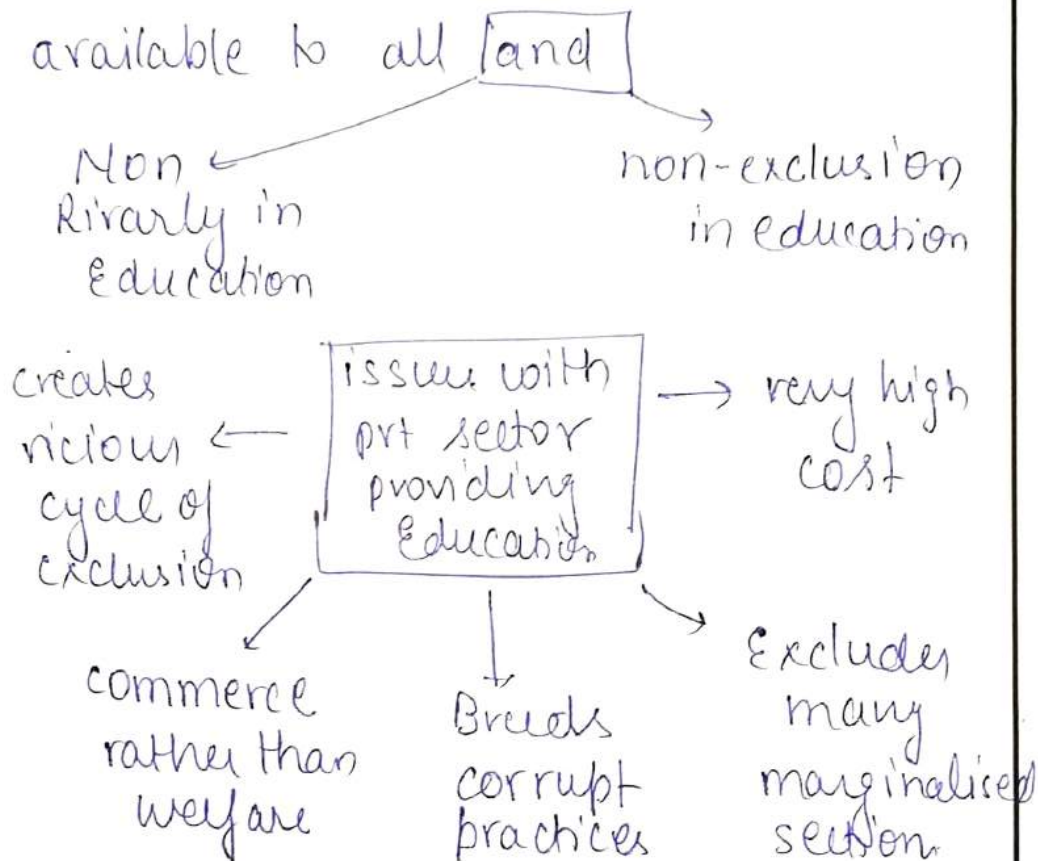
available to all and

Non Rivarly in Education

non-exclusion in education

issue with prt sector providing Education

creates vicious cycle of exclusion

very high cost

commerce rather than welfare

Breeds corrupt practices

Excludes many marginalised section